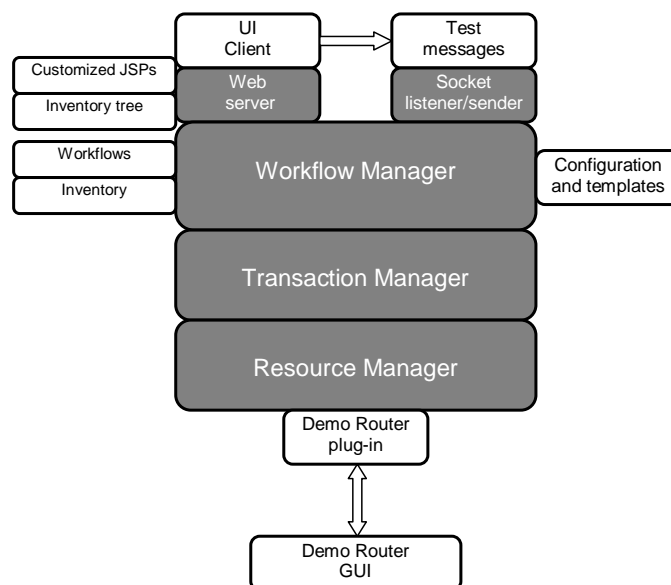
UI Client

Test messages

Customized JSPs

Inventory tree

Web server

Socket listener/sender

Workflows

Inventory

Workflow Manager

Configuration and templates

Transaction Manager

Resource Manager

Demo Router plug-in

Demo Router GUI